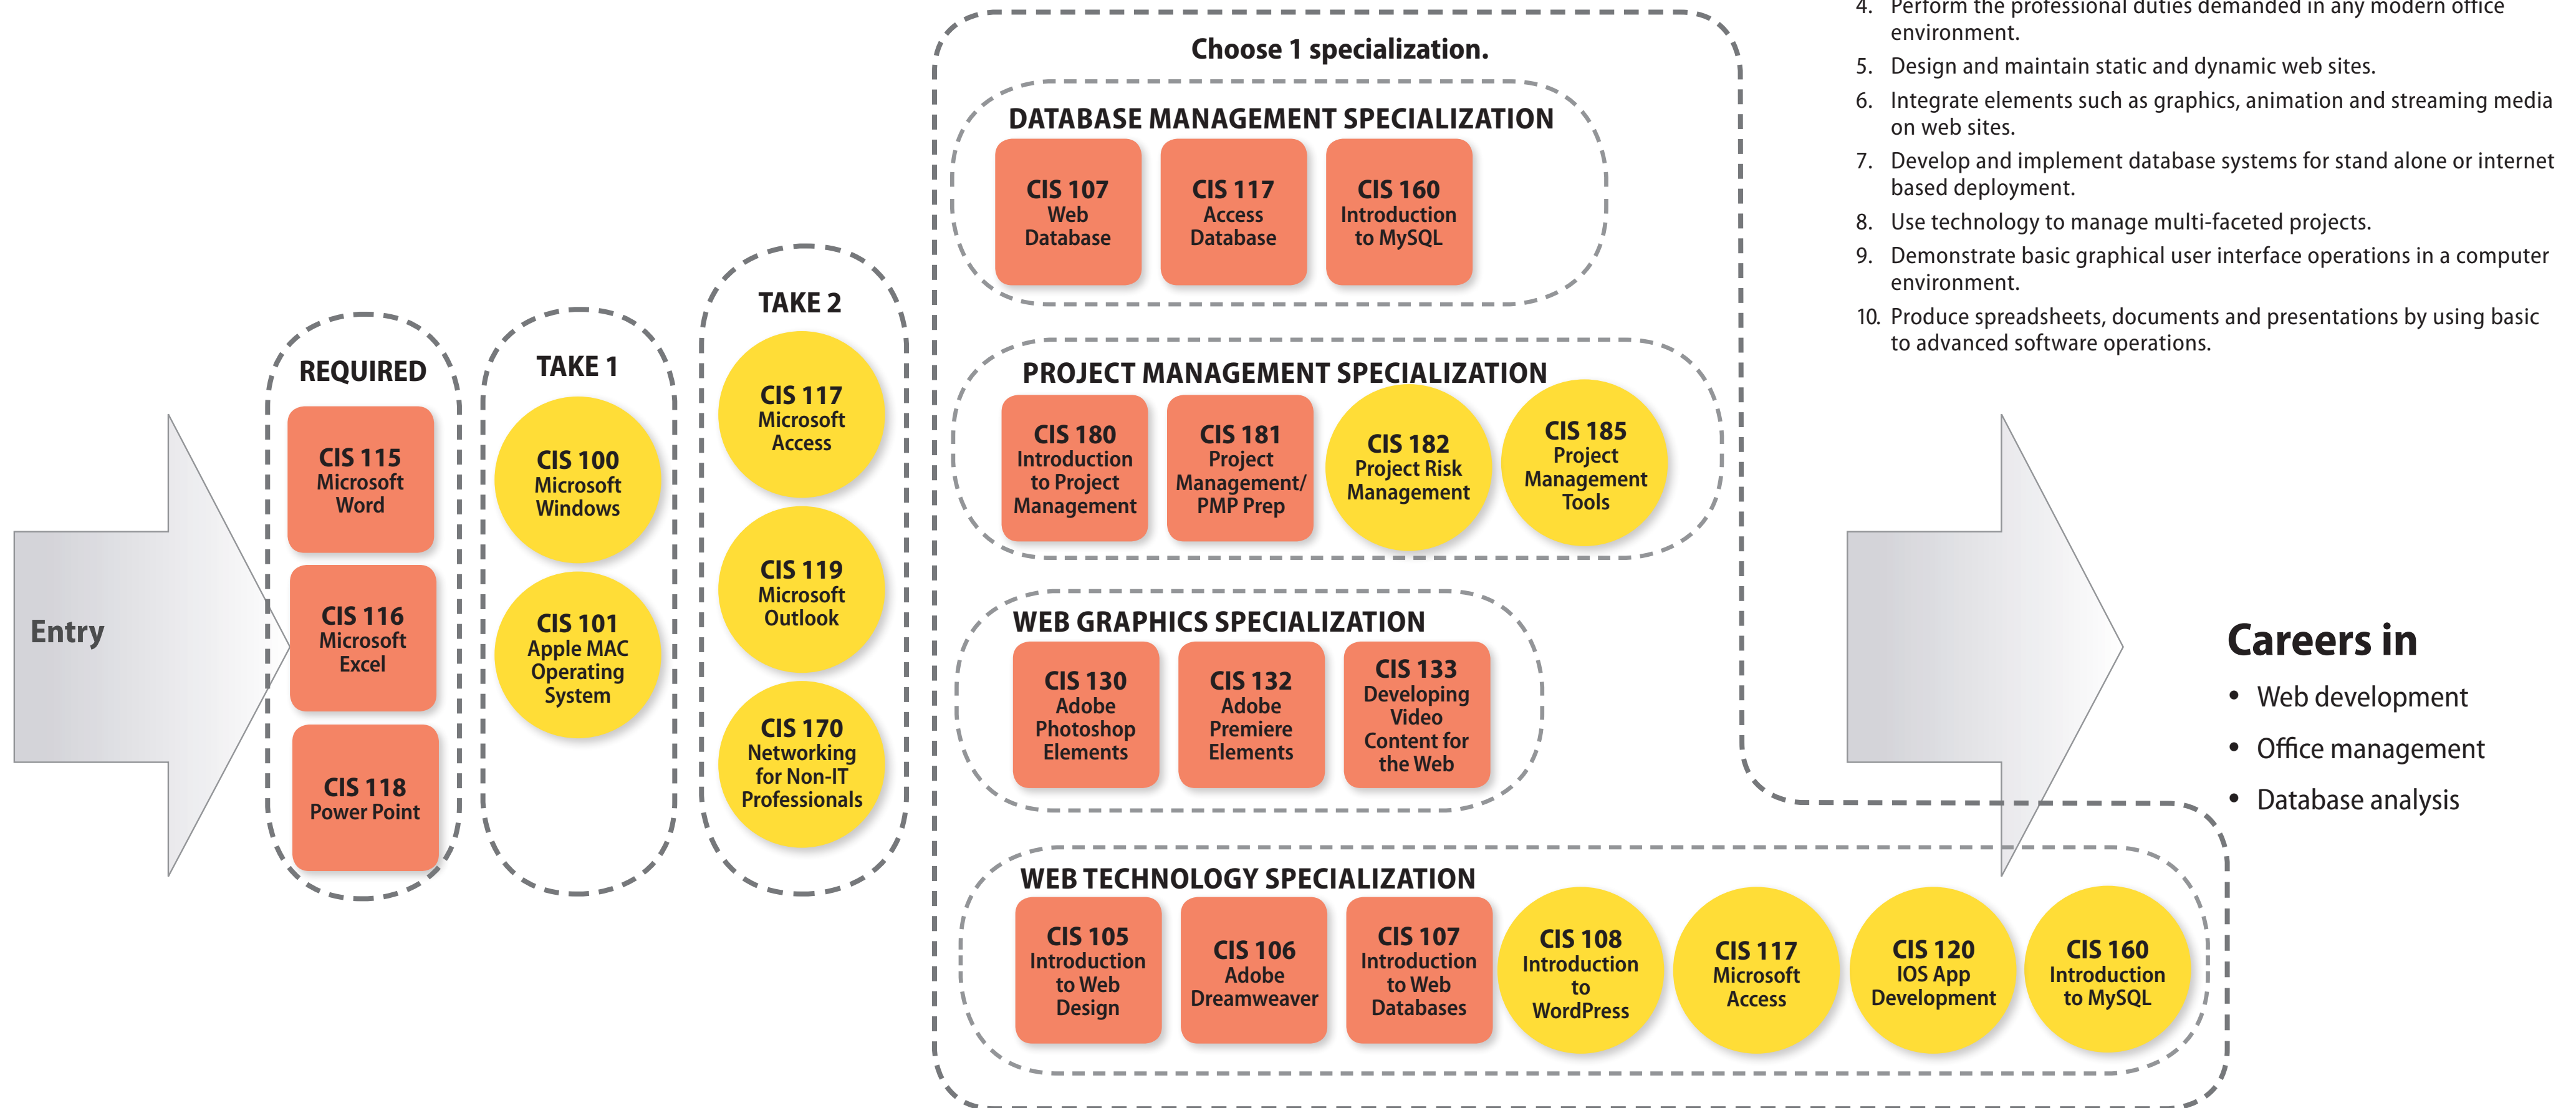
4. Perform the professional duties demanded in any modern office environment.

5. Design and maintain static and dynamic web sites.

6. Integrate elements such as graphics, animation and streaming media on web sites.

7. Develop and implement database systems for stand alone or internet based deployment.

8. Use technology to manage multi-faceted projects.

9. Demonstrate basic graphical user interface operations in a computer environment.

10. Produce spreadsheets, documents and presentations by using basic to advanced software operations.

Entry

REQUIRED

CIS 115 Microsoft Word

CIS 116 Microsoft Excel

CIS 118 Power Point

TAKE 1

CIS 100 Microsoft Windows

CIS 101 Apple MAC Operating System

TAKE 2

CIS 117 Microsoft Access

CIS 119 Microsoft Outlook

CIS 170 Networking for Non-IT Professionals

Choose 1 specialization.

DATABASE MANAGEMENT SPECIALIZATION

CIS 107 Web Database

CIS 117 Access Database

CIS 160 Introduction to MySQL

PROJECT MANAGEMENT SPECIALIZATION

CIS 180 Introduction to Project Management

CIS 181 Project Management/ PMP Prep

CIS 182 Project Risk Management

CIS 185 Project Management Tools

WEB GRAPHICS SPECIALIZATION

CIS 130 Adobe Photoshop Elements

CIS 132 Adobe Premiere Elements

CIS 133 Developing Video Content for the Web

WEB TECHNOLOGY SPECIALIZATION

CIS 105 Introduction to Web Design

CIS 106 Adobe Dreamweaver

CIS 107 Introduction to Web Databases

CIS 108 Introduction to WordPress

CIS 117 Microsoft Access

CIS 120 IOS App Development

CIS 160 Introduction to MySQL

Careers in

• Web development

• Office management

• Database analysis